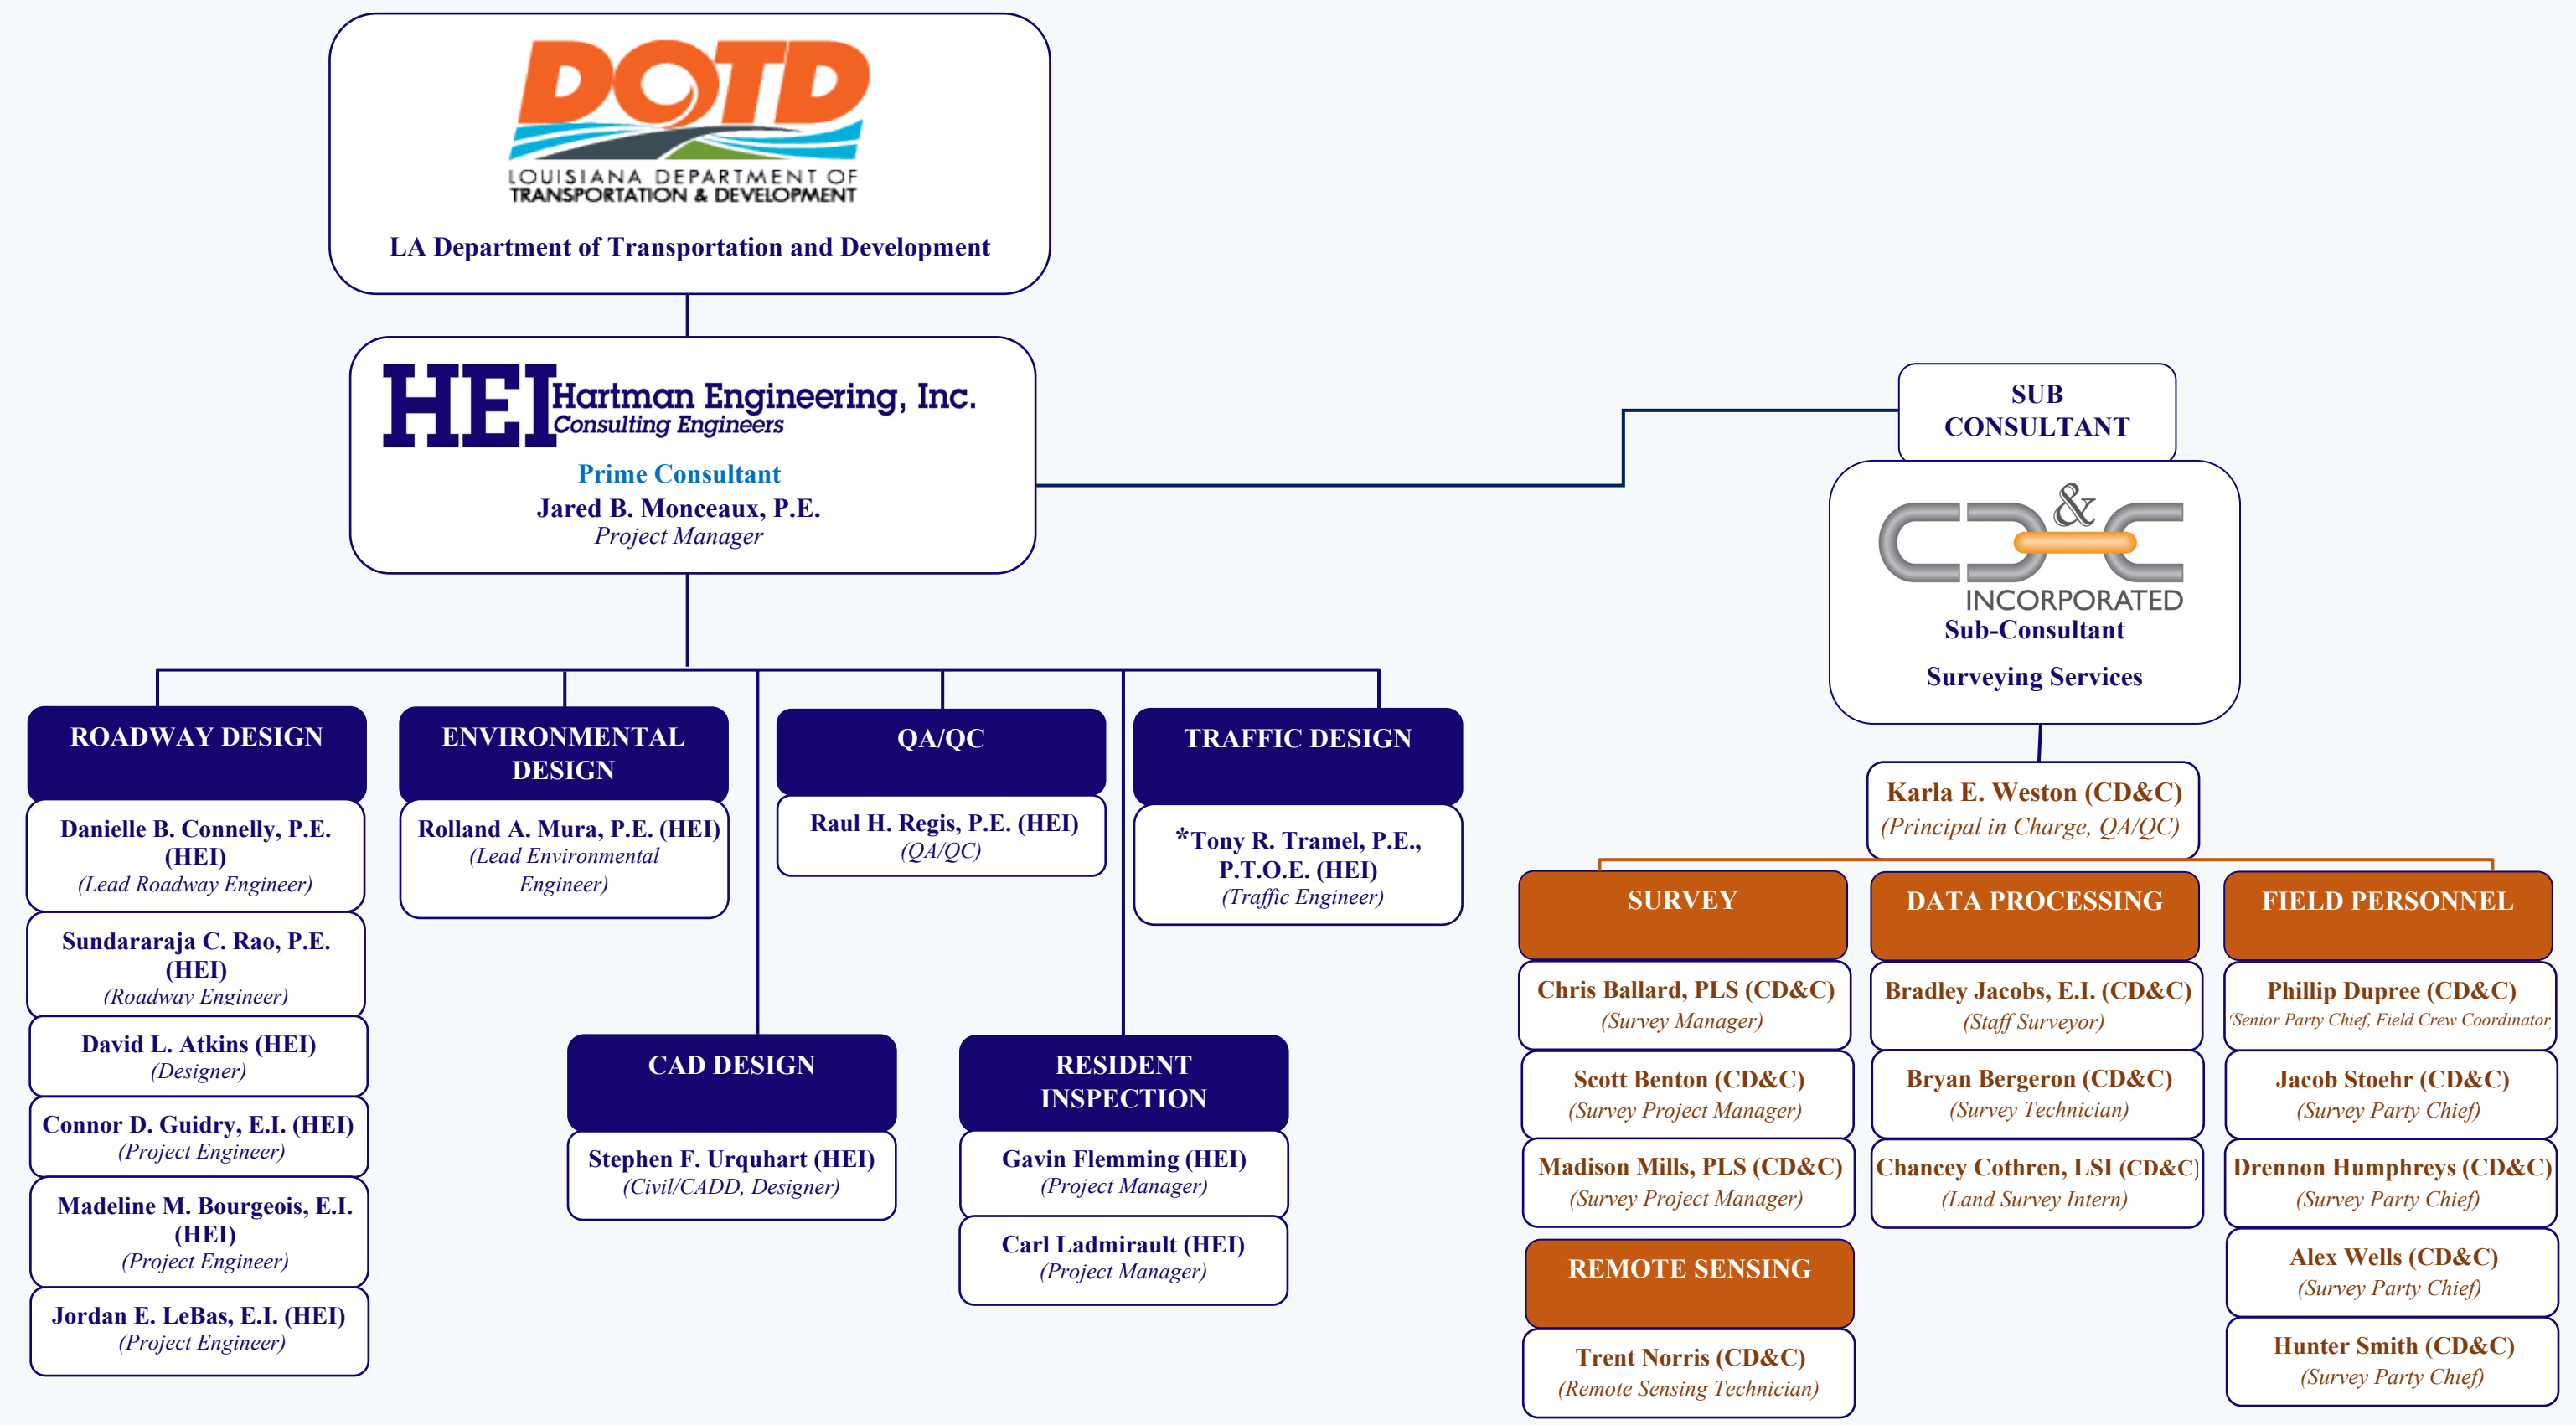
DOTD
LOUISIANA DEPARTMENT OF TRANSPORTATION & DEVELOPMENT
LA Department of Transportation and Development

HEI Hartman Engineering, Inc.
Consulting Engineers
Prime Consultant
Jared B. Monceaux, P.E.
Project Manager

SUB CONSULTANT

CD&C INCORPORATED
Sub-Consultant
Surveying Services

ROADWAY DESIGN
Danielle B. Connelly, P.E. (HEI)
(Lead Roadway Engineer)
Sundararaja C. Rao, P.E. (HEI)
(Roadway Engineer)
David L. Atkins (HEI)
(Designer)
Connor D. Guidry, E.I. (HEI)
(Project Engineer)
Madeline M. Bourgeois, E.I. (HEI)
(Project Engineer)
Jordan E. LeBas, E.I. (HEI)
(Project Engineer)

ENVIRONMENTAL DESIGN
Rolland A. Mura, P.E. (HEI)
(Lead Environmental Engineer)

QA/QC
Raul H. Regis, P.E. (HEI)
(QA/QC)

TRAFFIC DESIGN
*Tony R. Tramel, P.E., P.T.O.E. (HEI)
(Traffic Engineer)

CAD DESIGN
Stephen F. Urquhart (HEI)
(Civil/CADD, Designer)

RESIDENT INSPECTION
Gavin Flemming (HEI)
(Project Manager)
Carl Ladmirault (HEI)
(Project Manager)

Karla E. Weston (CD&C)
(Principal in Charge, QA/QC)

SURVEY
Chris Ballard, PLS (CD&C)
(Survey Manager)
Scott Benton (CD&C)
(Survey Project Manager)
Madison Mills, PLS (CD&C)
(Survey Project Manager)

REMOTE SENSING
Trent Norris (CD&C)
(Remote Sensing Technician)

DATA PROCESSING
Bradley Jacobs, E.I. (CD&C)
(Staff Surveyor)
Bryan Bergeron (CD&C)
(Survey Technician)
Chancey Cothren, LSI (CD&C)
(Land Survey Intern)

FIELD PERSONNEL
Phillip Dupree (CD&C)
(Senior Party Chief, Field Crew Coordinator
Jacob Stoehr (CD&C)
(Survey Party Chief)
Drennon Humphreys (CD&C)
(Survey Party Chief)
Alex Wells (CD&C)
(Survey Party Chief)
Hunter Smith (CD&C)
(Survey Party Chief)